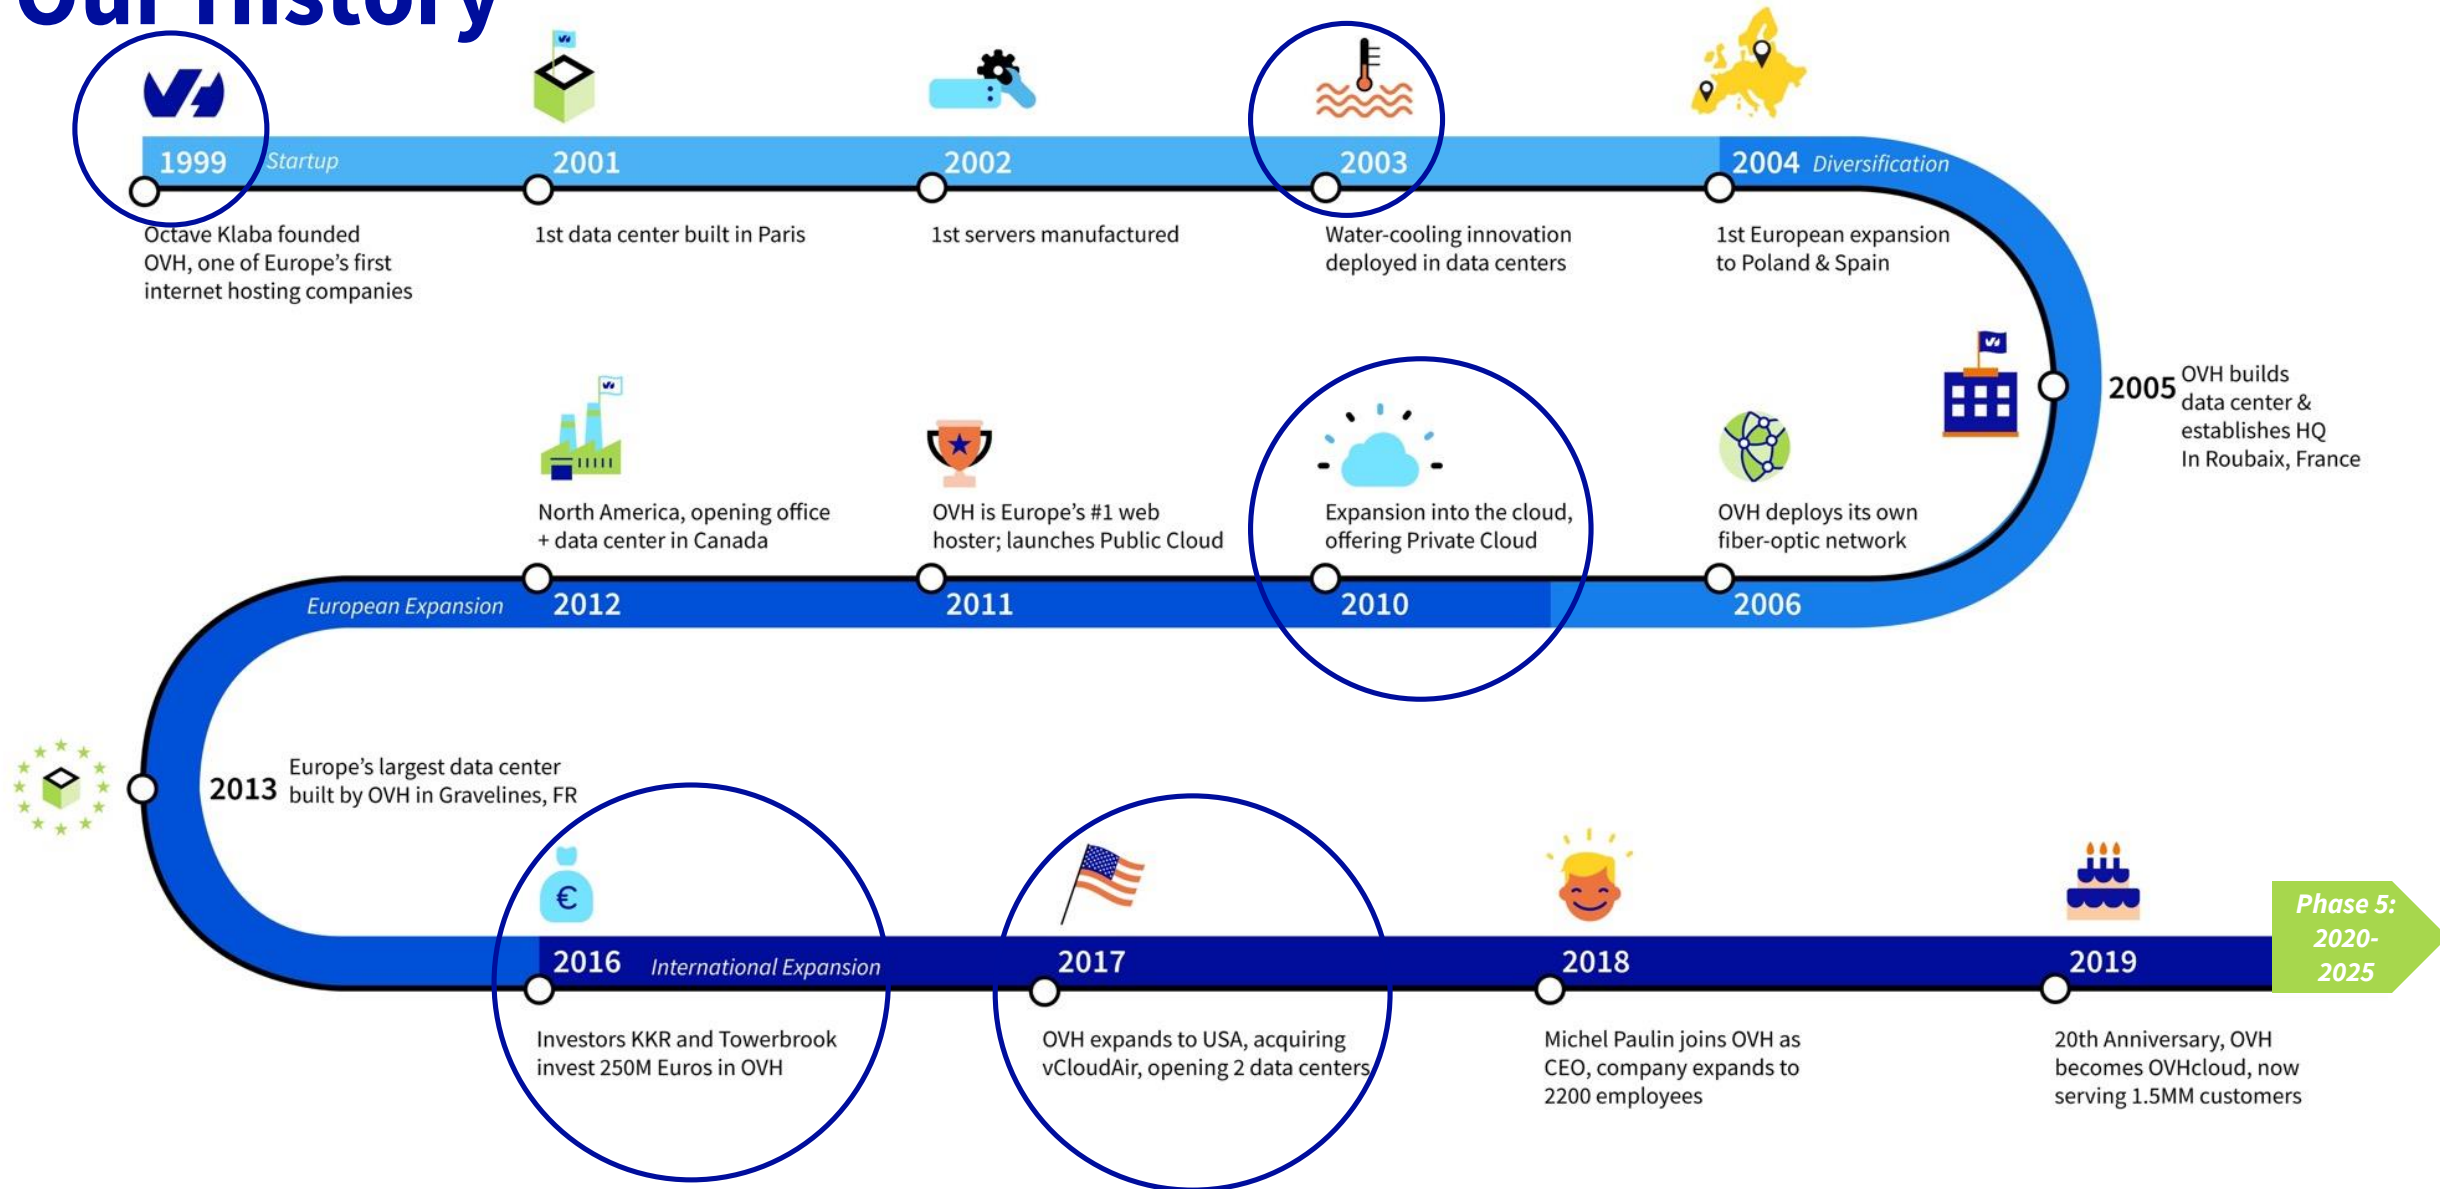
Our History

1999 Startup
Octave Klaba founded OVH, one of Europe's first internet hosting companies

2001
1st data center built in Paris

2002
1st servers manufactured

2003
Water-cooling innovation deployed in data centers

2004 Diversification
1st European expansion to Poland & Spain

2005 OVH builds data center & establishes HQ In Roubaix, France

North America, opening office + data center in Canada

OVH is Europe's #1 web hoster; launches Public Cloud

Expansion into the cloud, offering Private Cloud

OVH deploys its own fiber-optic network

European Expansion 2012

2011

2010

2006

2013 Europe's largest data center built by OVH in Gravelines, FR

2016 International Expansion

2017

2018

2019

Phase 5: 2020-2025

Investors KKR and Towerbrook invest 250M Euros in OVH

OVH expands to USA, acquiring vCloudAir, opening 2 data centers

Michel Paulin joins OVH as CEO, company expands to 2200 employees

20th Anniversary, OVH becomes OVHcloud, now serving 1.5MM customers